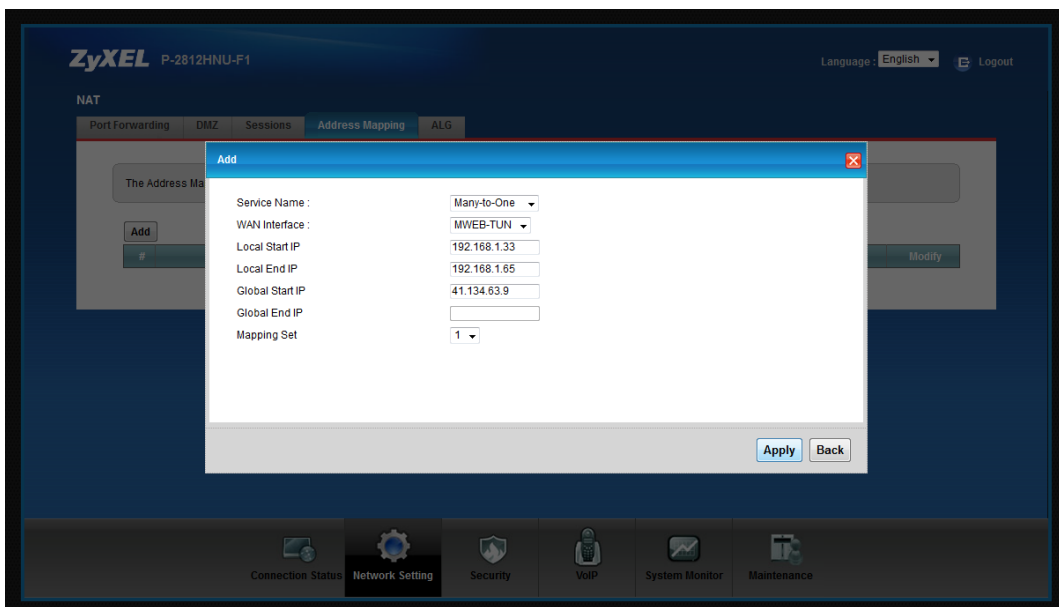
ZyXEL P-2812HNU-F1

Language : English Logout

NAT

Port Forwarding DMZ Sessions Address Mapping ALG

The Address Ma

Add

#

Modify

Add

Service Name : Many-to-One
WAN Interface : MWEB-TUN
Local Start IP 192.168.1.33
Local End IP 192.168.1.65
Global Start IP 41.134.63.9
Global End IP
Mapping Set 1

Apply Back

Connection Status Network Setting Security VoIP System Monitor Maintenance